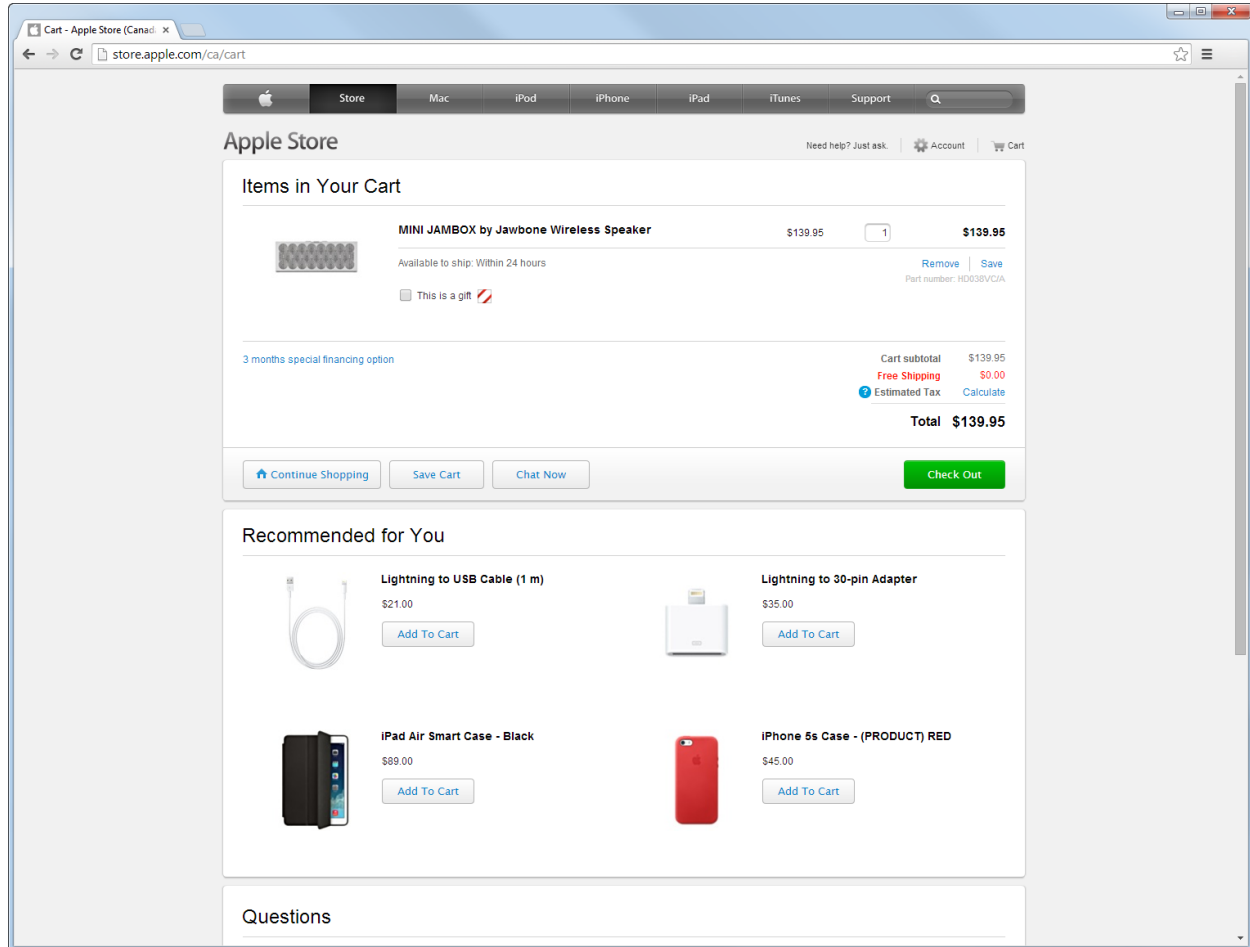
Cart - Apple Store (Canad

store.apple.com/ca/cart

Store Mac iPod iPhone iPad iTunes Support

Apple Store

Need help? Just ask. Account Cart

Items in Your Cart

MINI JAMBOX by Jawbone Wireless Speaker $139.95 1 $139.95

Available to ship: Within 24 hours

Remove Save

Part number: HD038VC/A

This is a gift

3 months special financing option

Cart subtotal $139.95
Free Shipping $0.00
Estimated Tax Calculate

Total $139.95

Continue Shopping Save Cart Chat Now Check Out

Recommended for You

Lightning to USB Cable (1 m)
$21.00
Add To Cart

Lightning to 30-pin Adapter
$35.00
Add To Cart

iPad Air Smart Case - Black
$89.00
Add To Cart

iPhone 5s Case - (PRODUCT) RED
$45.00
Add To Cart

Questions